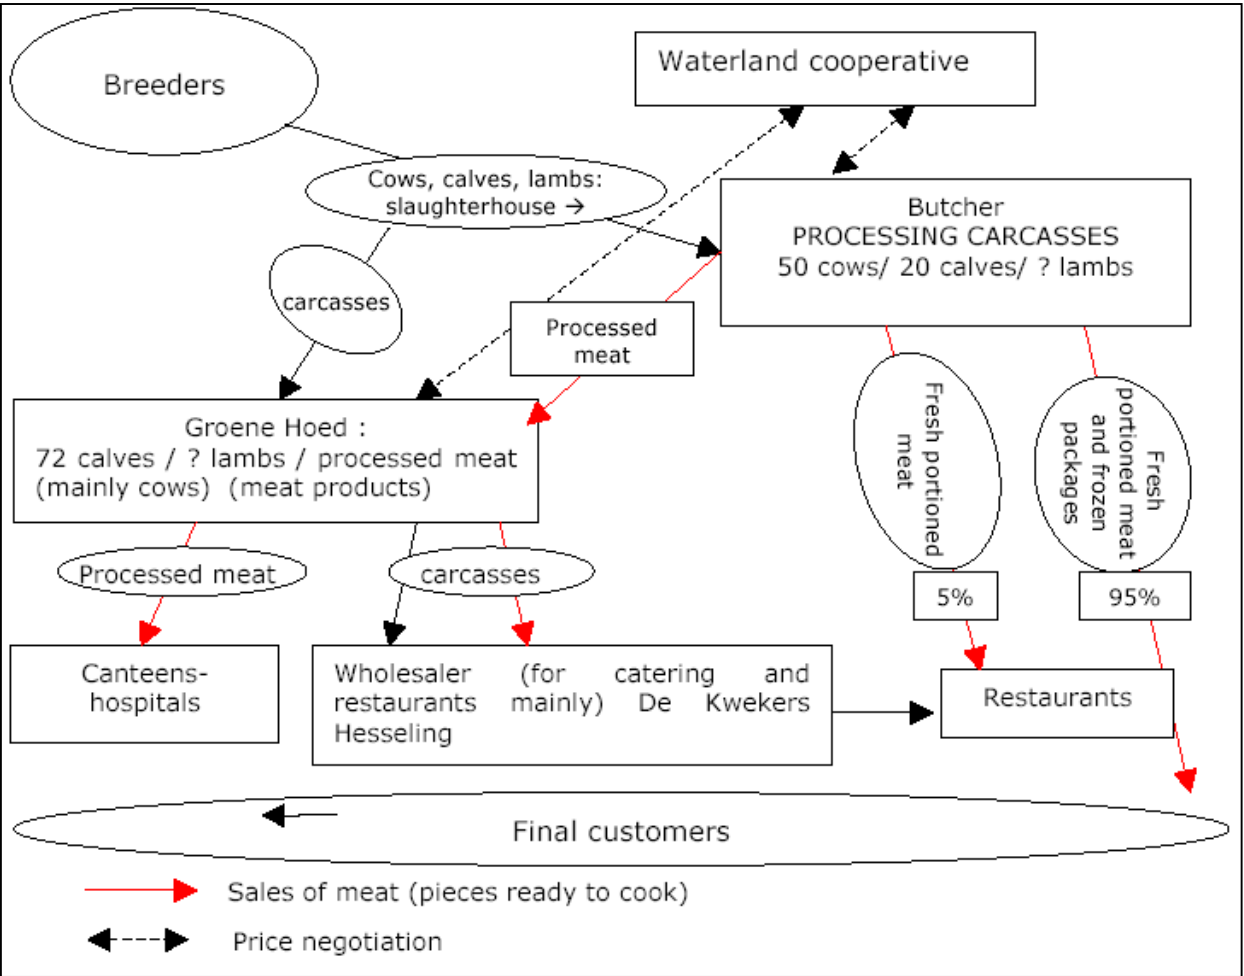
Breeders

Waterland cooperative

Cows, calves, lambs: slaughterhouse →

Butcher
PROCESSING CARCASSES
50 cows/ 20 calves/ ? lambs

carcasses

Processed meat

Fresh portioned meat

Fresh portioned meat and frozen packages

Groene Hoed :
72 calves / ? lambs / processed meat
(mainly cows) (meat products)

Processed meat

carcasses

5%

95%

Canteens-hospitals

Wholesaler (for catering and restaurants mainly) De Kwekers Hesseling

Restaurants

Final customers

Sales of meat (pieces ready to cook)

Price negotiation